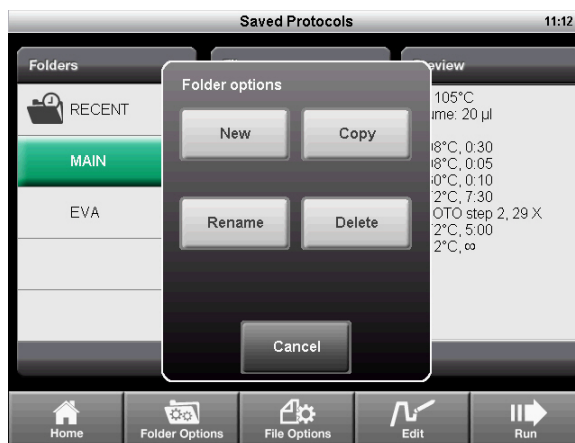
Saved Protocols 11:12

Folders

RECENT

MAIN

EVA

eview

105°C
ime: 20 µl

)8°C, 0:30
)8°C, 0:05
i0°C, 0:10
'2°C, 7:30
OTO step 2, 29 X
'2°C, 5:00
2°C, ∞

Folder options

New

Copy

Rename

Delete

Cancel

Home

Folder Options

File Options

Edit

Run